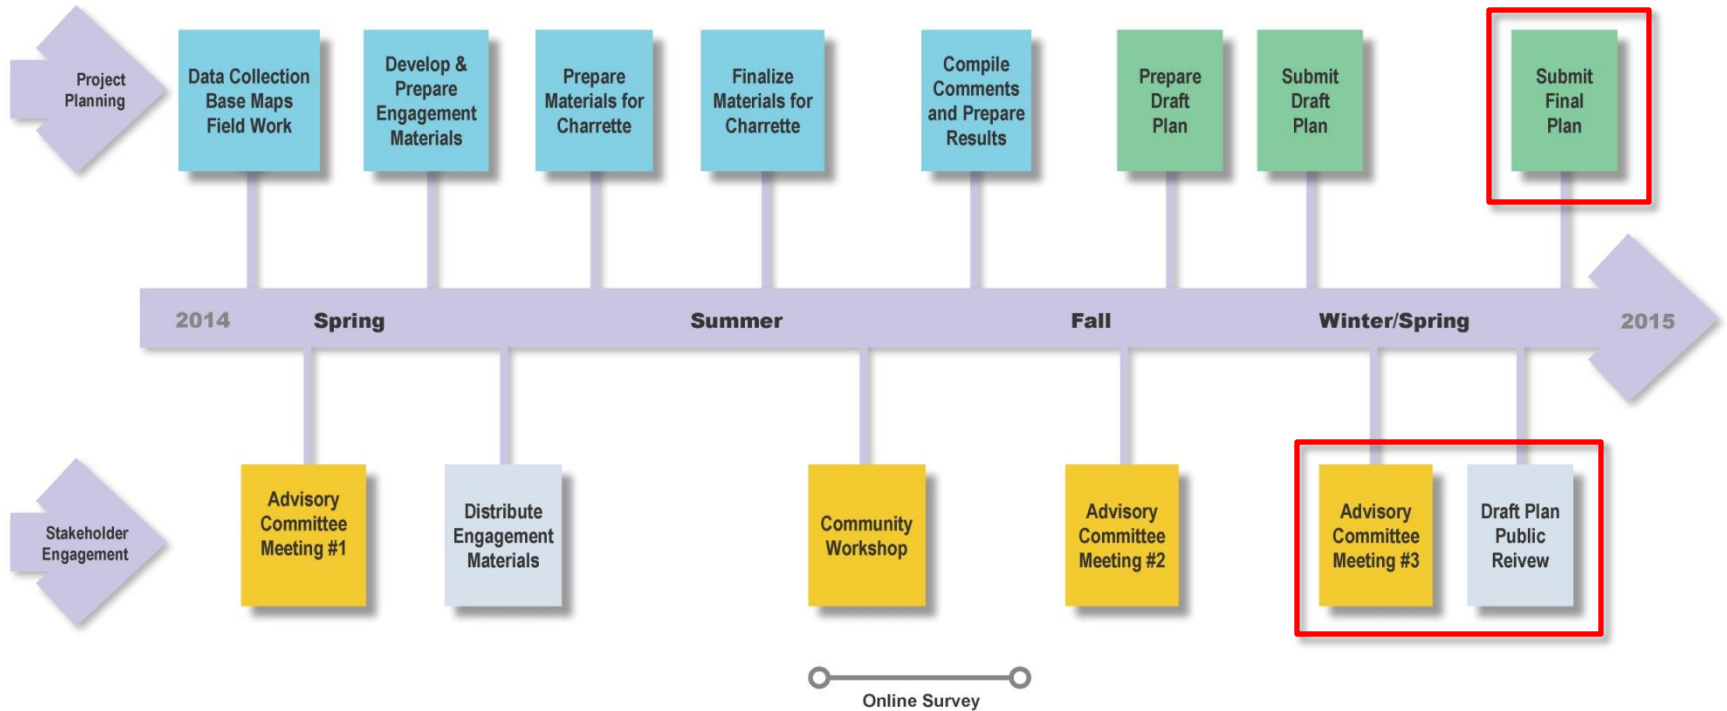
Project Planning

Data Collection Base Maps Field Work

Develop & Prepare Engagement Materials

Prepare Materials for Charrette

Finalize Materials for Charrette

Compile Comments and Prepare Results

Prepare Draft Plan

Submit Draft Plan

Submit Final Plan

2014 Spring Summer Fall Winter/Spring 2015

Stakeholder Engagement

Advisory Committee Meeting #1

Distribute Engagement Materials

Community Workshop

Advisory Committee Meeting #2

Advisory Committee Meeting #3

Draft Plan Public Reivew

Online Survey